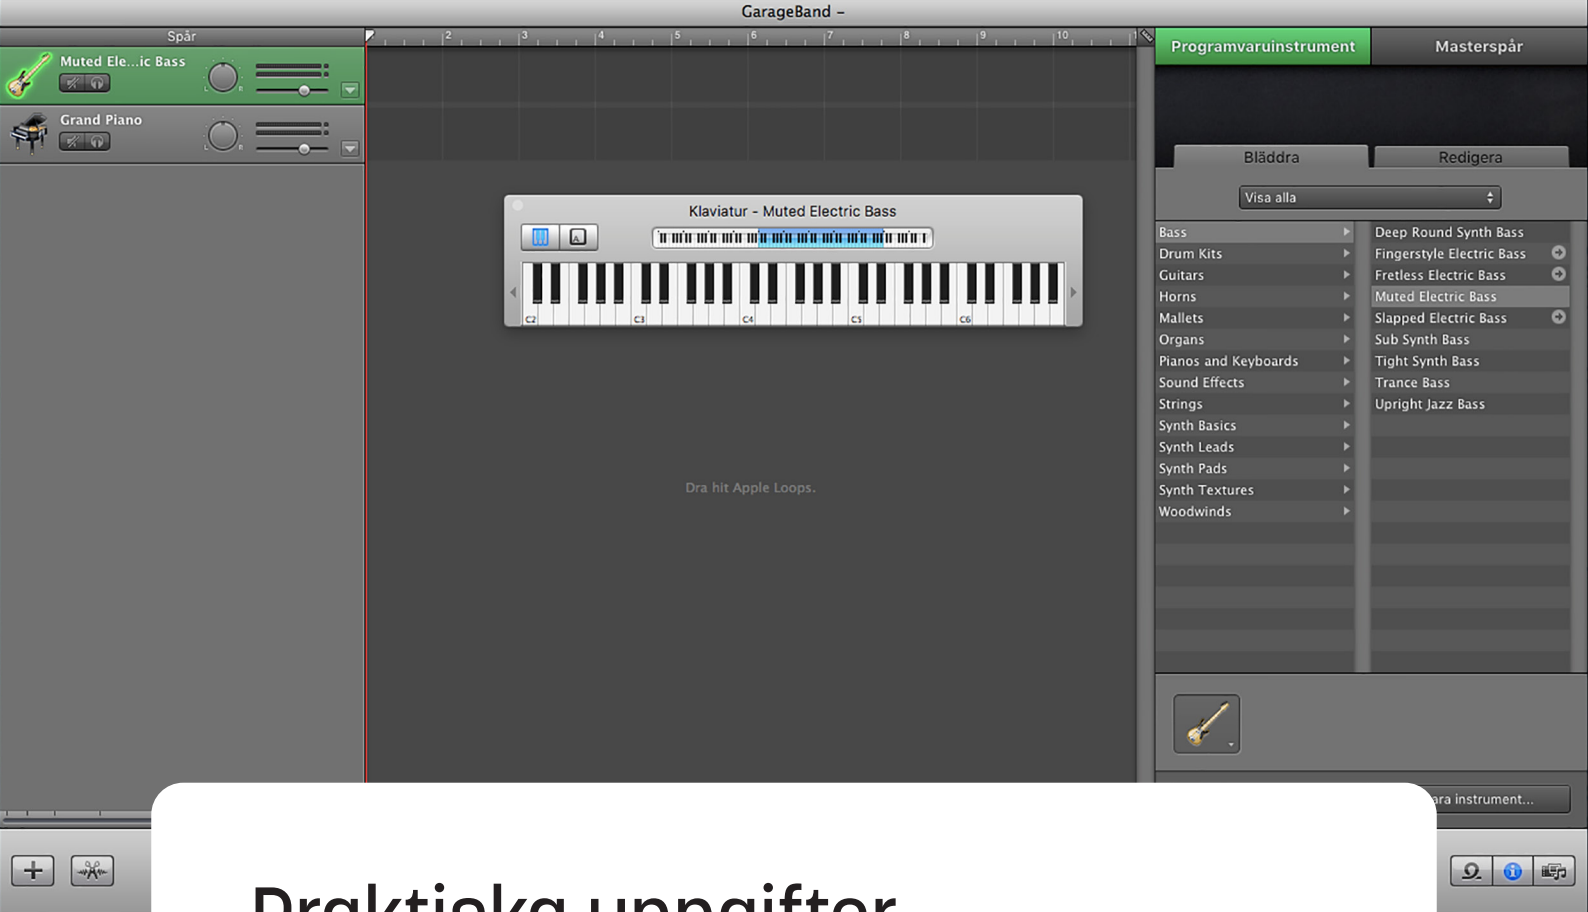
GarageBand –

Spår

Muted Ele...ic Bass

Grand Piano

2 3 4 5 6 7 8 9 10

Klaviatur - Muted Electric Bass

C2 C3 C4 C5 C6

Dra hit Apple Loops.

Programvaruinstrument

Masterspår

Bläddra

Redigera

Visa alla

| | |
|---|---|
| Bass | Deep Round Synth Bass |
| Drum Kits | Fingerstyle Electric Bass |
| Guitars | Fretless Electric Bass |
| Horns | Muted Electric Bass |
| Mallets | Slapped Electric Bass |
| Organs | Sub Synth Bass |
| Pianos and Keyboards | Tight Synth Bass |
| Sound Effects | Trance Bass |
| Strings | Upright Jazz Bass |
| Synth Basics | |
| Synth Leads | |
| Synth Pads | |
| Synth Textures | |
| Woodwinds | |

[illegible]ara instrument...

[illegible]